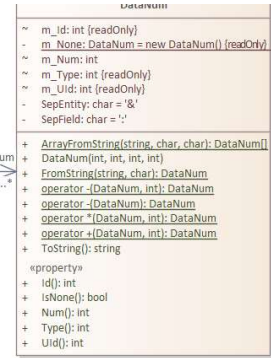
DataNum

~ m_Id: int {readOnly}
- m_None: DataNum = new DataNum() {readOnly}
~ m_Num: int
~ m_Type: int {readOnly}
~ m_UId: int {readOnly}
- SepEntity: char = '&'
- SepField: char = ':'

+ ArrayFromString(string, char, char): DataNum[]
+ DataNum(int, int, int, int)
+ FromString(string, char): DataNum
+ operator -(DataNum, int): DataNum
+ operator -(DataNum): DataNum
+ operator *(DataNum, int): DataNum
+ operator +(DataNum, int): DataNum
+ ToString(): string
«property»
+ Id(): int
+ IsNone(): bool
+ Num(): int
+ Type(): int
+ UId(): int

um
..*